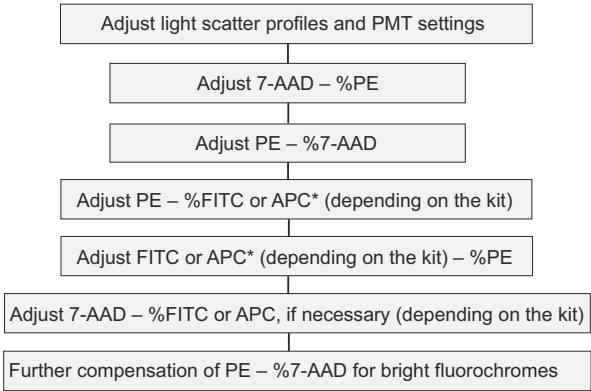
Adjust light scatter profiles and PMT settings

Adjust 7-AAD – %PE

Adjust PE – %7-AAD

Adjust PE – %FITC or APC* (depending on the kit)

Adjust FITC or APC* (depending on the kit) – %PE

Adjust 7-AAD – %FITC or APC, if necessary (depending on the kit)

Further compensation of PE – %7-AAD for bright fluorochromes